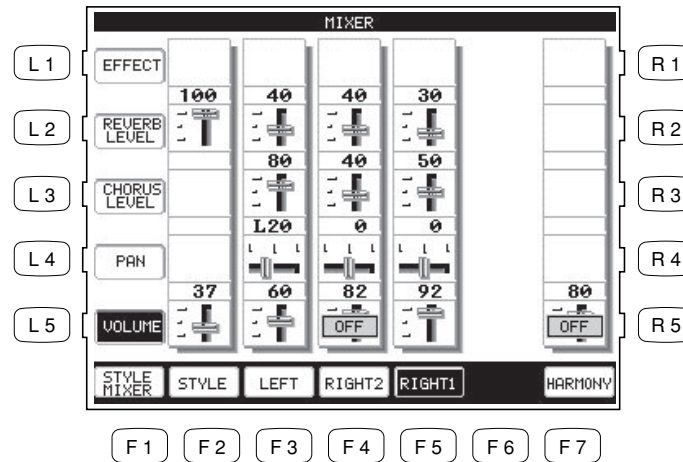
MIXER

L 1
L 2
L 3
L 4
L 5

EFFECT
REVERB LEVEL
CHORUS LEVEL
PAN
VOLUME

100
40
40
30
80
40
50
L20
0
0
37
60
82
92
80
OFF
OFF

R 1
R 2
R 3
R 4
R 5

STYLE MIXER
STYLE
LEFT
RIGHT2
RIGHT1
HARMONY

F 1
F 2
F 3
F 4
F 5
F 6
F 7